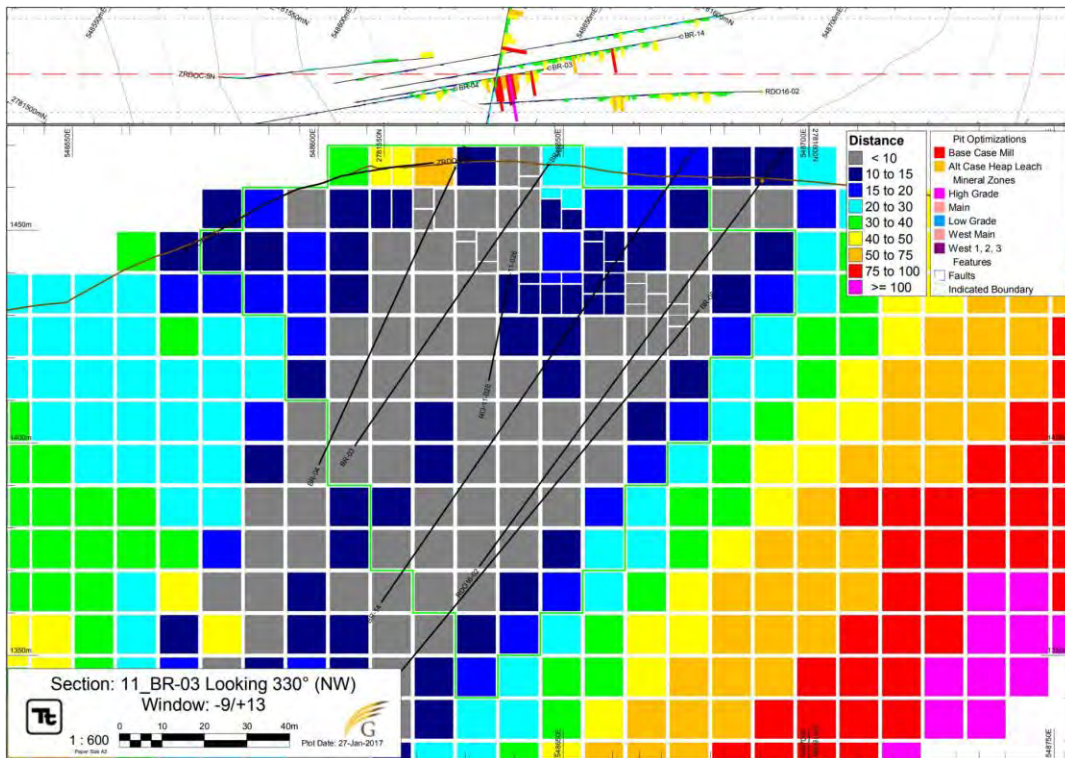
548850mE
2781550mN
548800mE
2781600mN
548850mE
548870mE
ZRDOC-SN
BR-14
BR-03
BR-02
RDO16-02
2781500mN

548650E
548600E
2781550N
548700E
2781650N

Distance
< 10
10 to 15
15 to 20
20 to 30
30 to 40
40 to 50
50 to 75
75 to 100
>= 100

Pit Optimizations
Base Case Mill
Alt Case Heap Leach
Mineral Zones
High Grade
Main
Low Grade
West Main
West 1, 2, 3
Features
Faults
Indicated Boundary

1450m
1400m
1350m

BR-04
BR-03
BR-14
RDO16-02

Section: 11_BR-03 Looking 330° (NW)
Window: -9/+13

1 : 600
Paper Size A3
0 10 20 30 40m
Plot Date: 27-Jan-2017